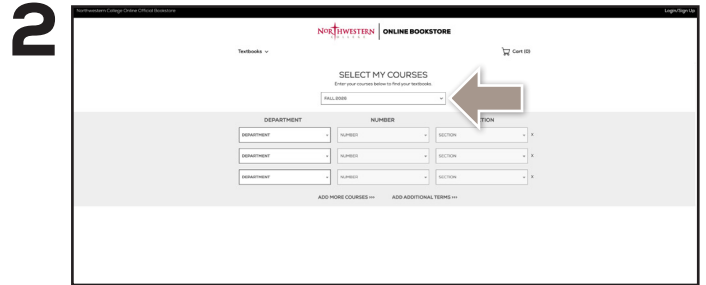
2

Northwestern College Online Official Bookstore

Login/Sign Up

NORTHWESTERN | ONLINE BOOKSTORE

Textbooks

Cart (0)

SELECT MY COURSES

Enter your courses below to find your textbooks

FALL 2020

DEPARTMENT

NUMBER

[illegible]TION

| DEPARTMENT | NUMBER | SECTION | X |
|---|---|---|---|
| DEPARTMENT | NUMBER | SECTION | X |
| DEPARTMENT | NUMBER | SECTION | X |

ADD MORE COURSES >>>

ADD ADDITIONAL TERMS >>>